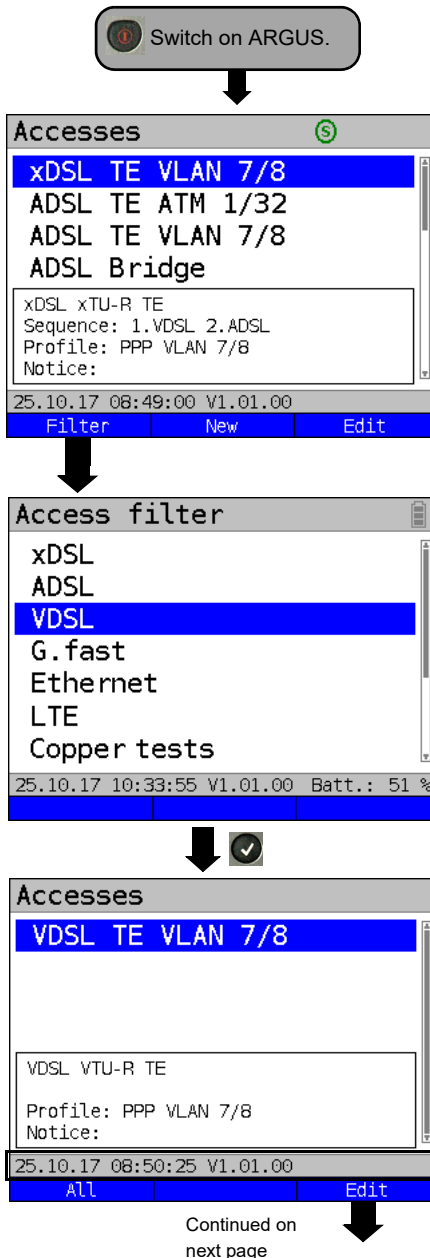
Switch on ARGUS.

Accesses
xDSL TE VLAN 7/8
ADSL TE ATM 1/32
ADSL TE VLAN 7/8
ADSL Bridge
xDSL xTU-R TE
Sequence: 1.VDSL 2.ADSL
Profile: PPP VLAN 7/8
Notice:
25.10.17 08:49:00 V1.01.00
Filter | New | Edit

Access filter
xDSL
ADSL
VDSL
G.fast
Ethernet
LTE
Copper tests
25.10.17 10:33:55 V1.01.00 Batt.: 51 %

Accesses
VDSL TE VLAN 7/8
VDSL VTU-R TE

Profile: PPP VLAN 7/8
Notice:
25.10.17 08:50:25 V1.01.00
All | Edit

Continued on next page